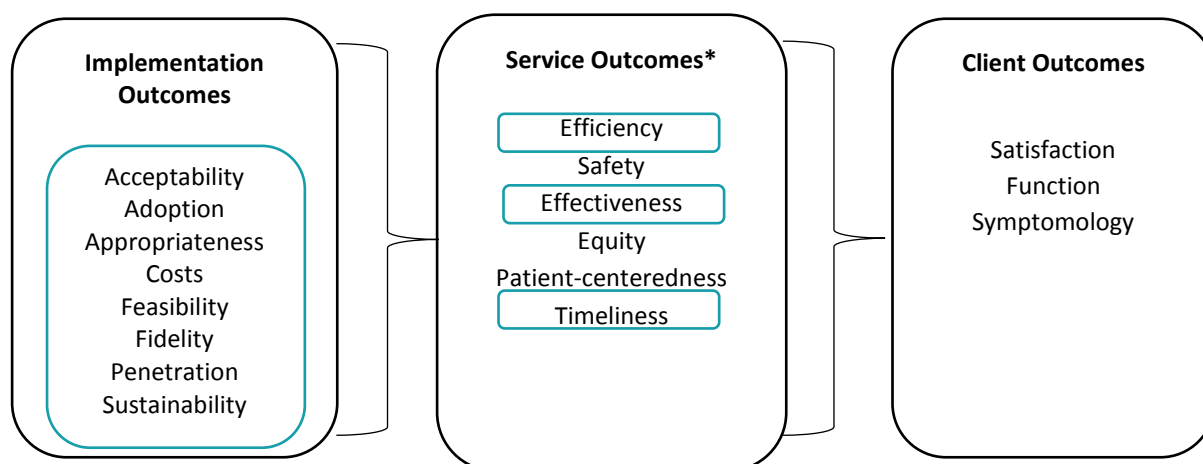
Implementation Outcomes

Acceptability
Adoption
Appropriateness
Costs
Feasibility
Fidelity
Penetration
Sustainability

Service Outcomes*

Efficiency
Safety
Effectiveness
Equity
Patient-centeredness
Timeliness

Client Outcomes

Satisfaction
Function
Symptomology